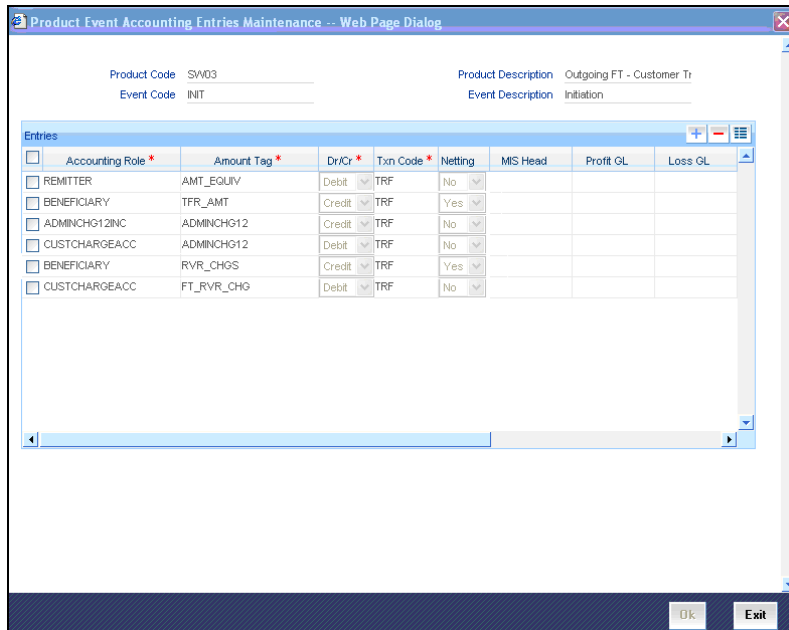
Product Event Accounting Entries Maintenance -- Web Page Dialog

Product Code SW03
Event Code INIT
Product Description Outgoing FT - Customer Tr
Event Description Initiation

Entries

| | Accounting Role * | Amount Tag * | Dr/Cr * | Txn Code * | Netting | MIS Head | Profit GL | Loss GL |
|---|---|---|---|---|---|---|---|---|
| | REMITTER | AMT_EQUIV | Debit | TRF | No | | | |
| | BENEFICIARY | TFR_AMT | Credit | TRF | Yes | | | |
| | ADMINCHG12INC | ADMINCHG12 | Credit | TRF | No | | | |
| | CUSTCHARGEACC | ADMINCHG12 | Debit | TRF | No | | | |
| | BENEFICIARY | RVR_CHGS | Credit | TRF | Yes | | | |
| | CUSTCHARGEACC | FT_RVR_CHG | Debit | TRF | No | | | |

Ok
Exit